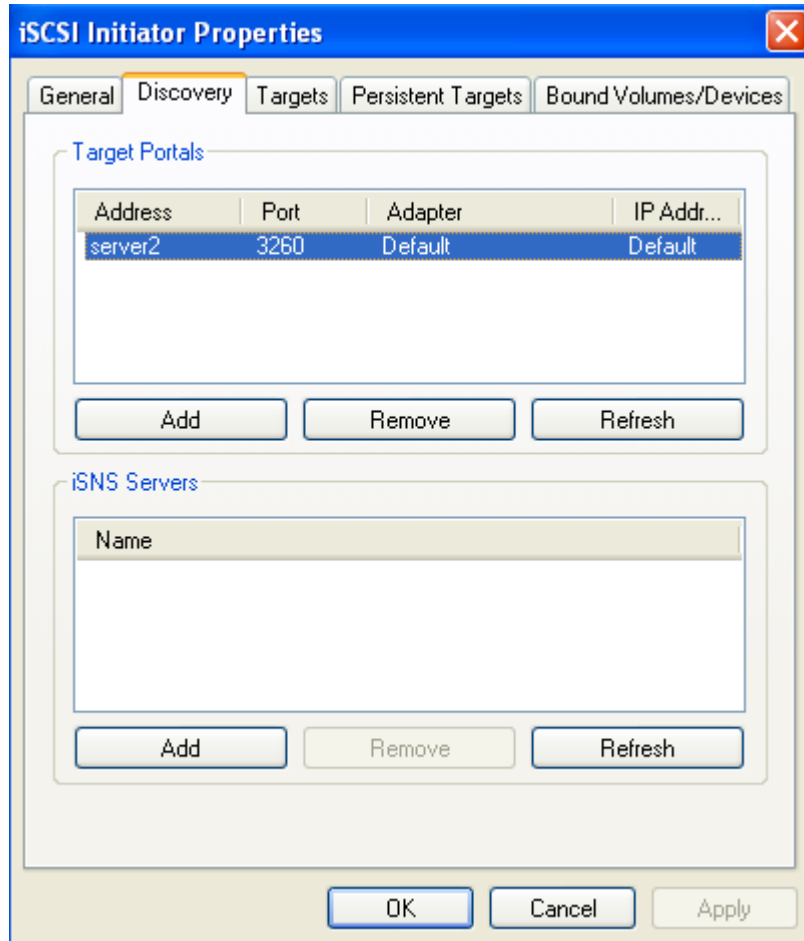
iSCSI Initiator Properties

General Discovery Targets Persistent Targets Bound Volumes/Devices

Target Portals

| Address | Port | Adapter | IP Addr... |
|---|---|---|---|
| server2 | 3260 | Default | Default |

Add Remove Refresh

iSNS Servers

| Name |
|---|

Add Remove Refresh

OK Cancel Apply